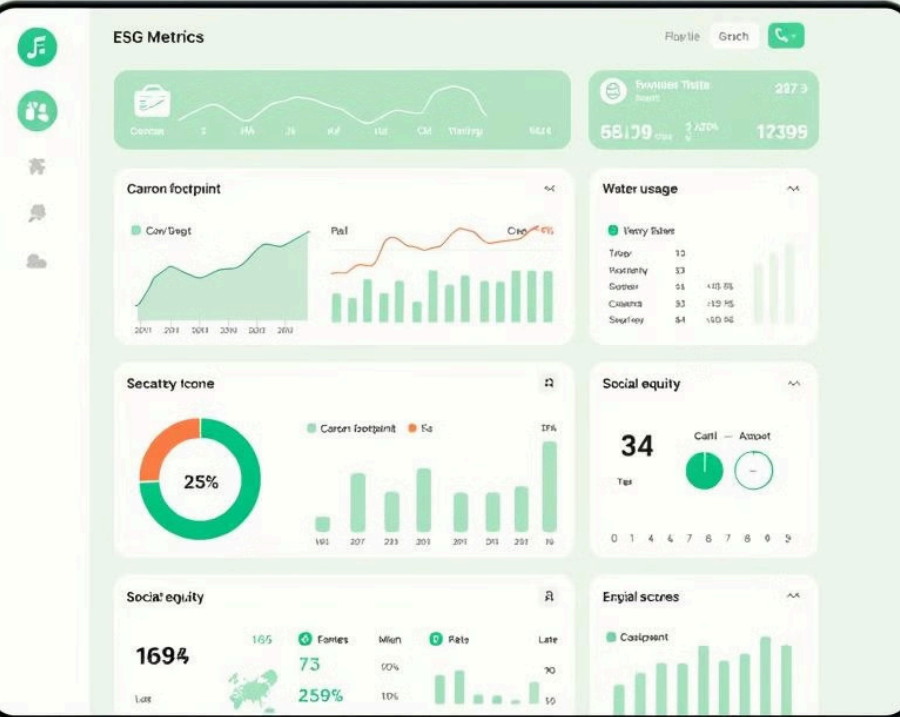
ESG Metrics

Flostle Grich

Carron 2 HA Jk Ad 10 CM Wattley 9424

Frwnden Trstte Scert

2973

68139 2 420% 12395

Carron footpint

Carv Bergt

2001 201 2003 2030 203 200

Pal

Cro 6%

Water usage

Verry Bane

Troy 10
Pearteny 53
Sotter 66 418 85
Ceiveres 53 419 95
Sergtey 54 400 86

Secatty Icone

25%

Caron footpnint Ss

TPA

101 207 233 201 201 201 201 19

Social equity

34

Tips

Carl — Aroget

0 1 4 4 7 6 7 8 6 5

Social equity

1694

Lat

165

Fantes 73 259%

Mlen 00% 10%

Rate

Late 90 50

Engial scores

Casignent